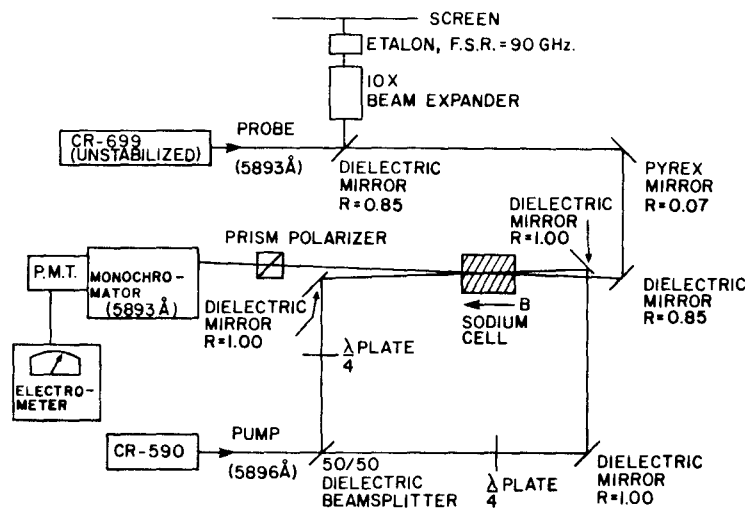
SCREEN

ETALON, F.S.R. = 90 GHz.

10X BEAM EXPANDER

CR-699 (UNSTABILIZED)

PROBE

(5893Å)

DIELECTRIC MIRROR R = 0.85

PYREX MIRROR R = 0.07

DIELECTRIC MIRROR R = 1.00

PRISM POLARIZER

P.M.T.

MONOCHROMATOR (5893Å)

DIELECTRIC MIRROR R = 1.00

B

SODIUM CELL

DIELECTRIC MIRROR R = 0.85

$\frac{\lambda}{4}$ PLATE

ELECTROMETER

CR-590

PUMP

(5896Å)

50/50 DIELECTRIC BEAMSPLITTER

$\frac{\lambda}{4}$ PLATE

DIELECTRIC MIRROR R = 1.00